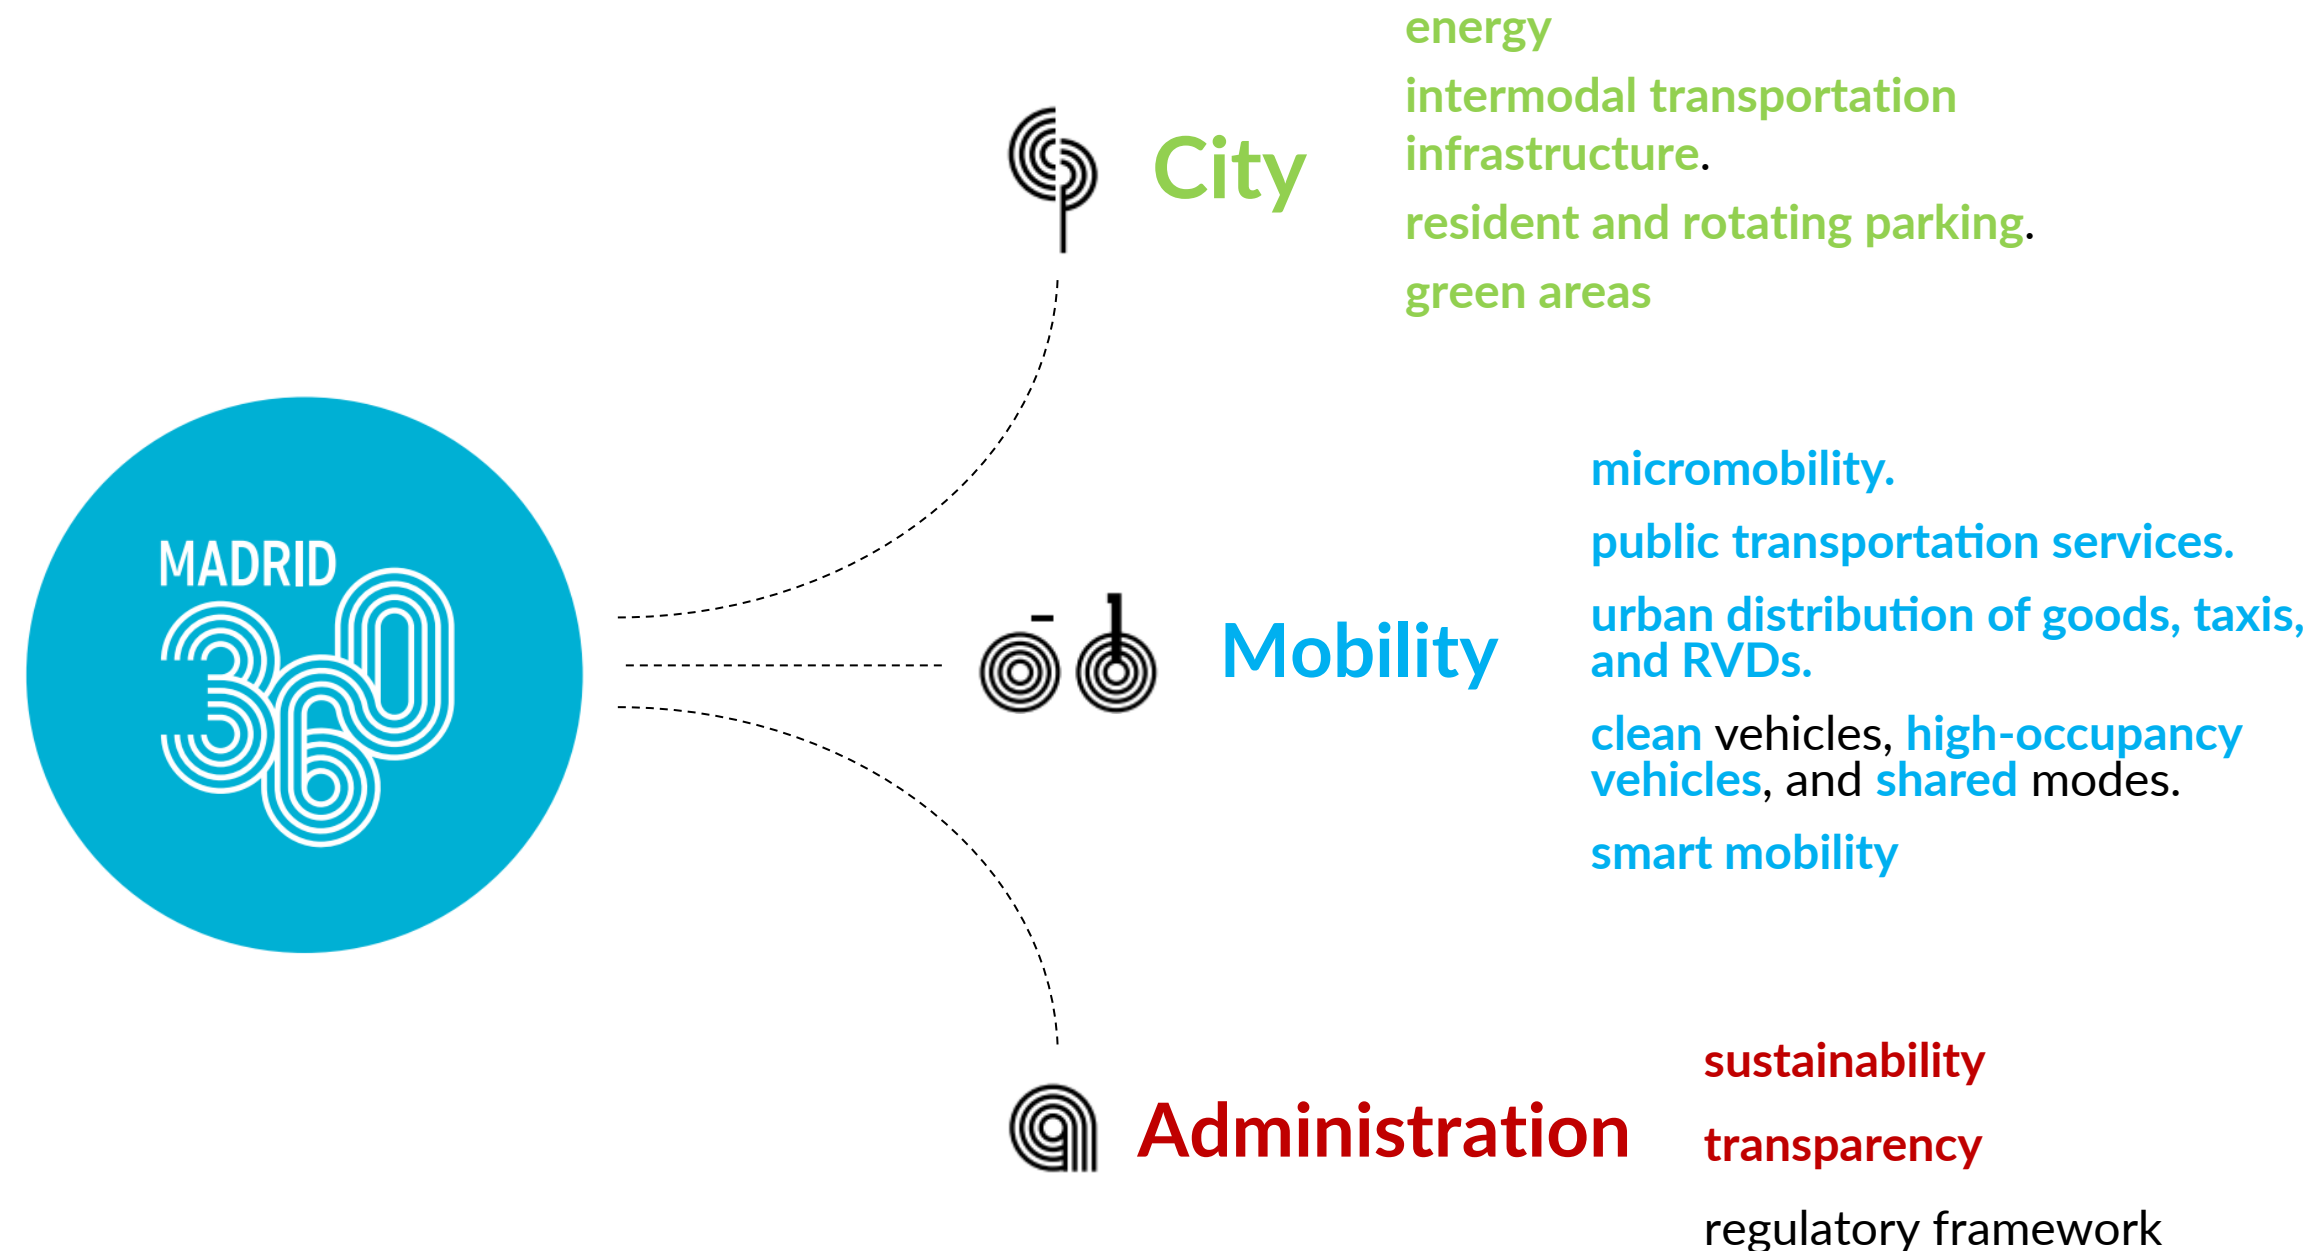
MADRID 360

City

energy

intermodal transportation infrastructure.

resident and rotating parking.

green areas

Mobility

micromobility.

public transportation services.

urban distribution of goods, taxis, and RVDs.

clean vehicles, high-occupancy vehicles, and shared modes.

smart mobility

Administration

sustainability

transparency

regulatory framework